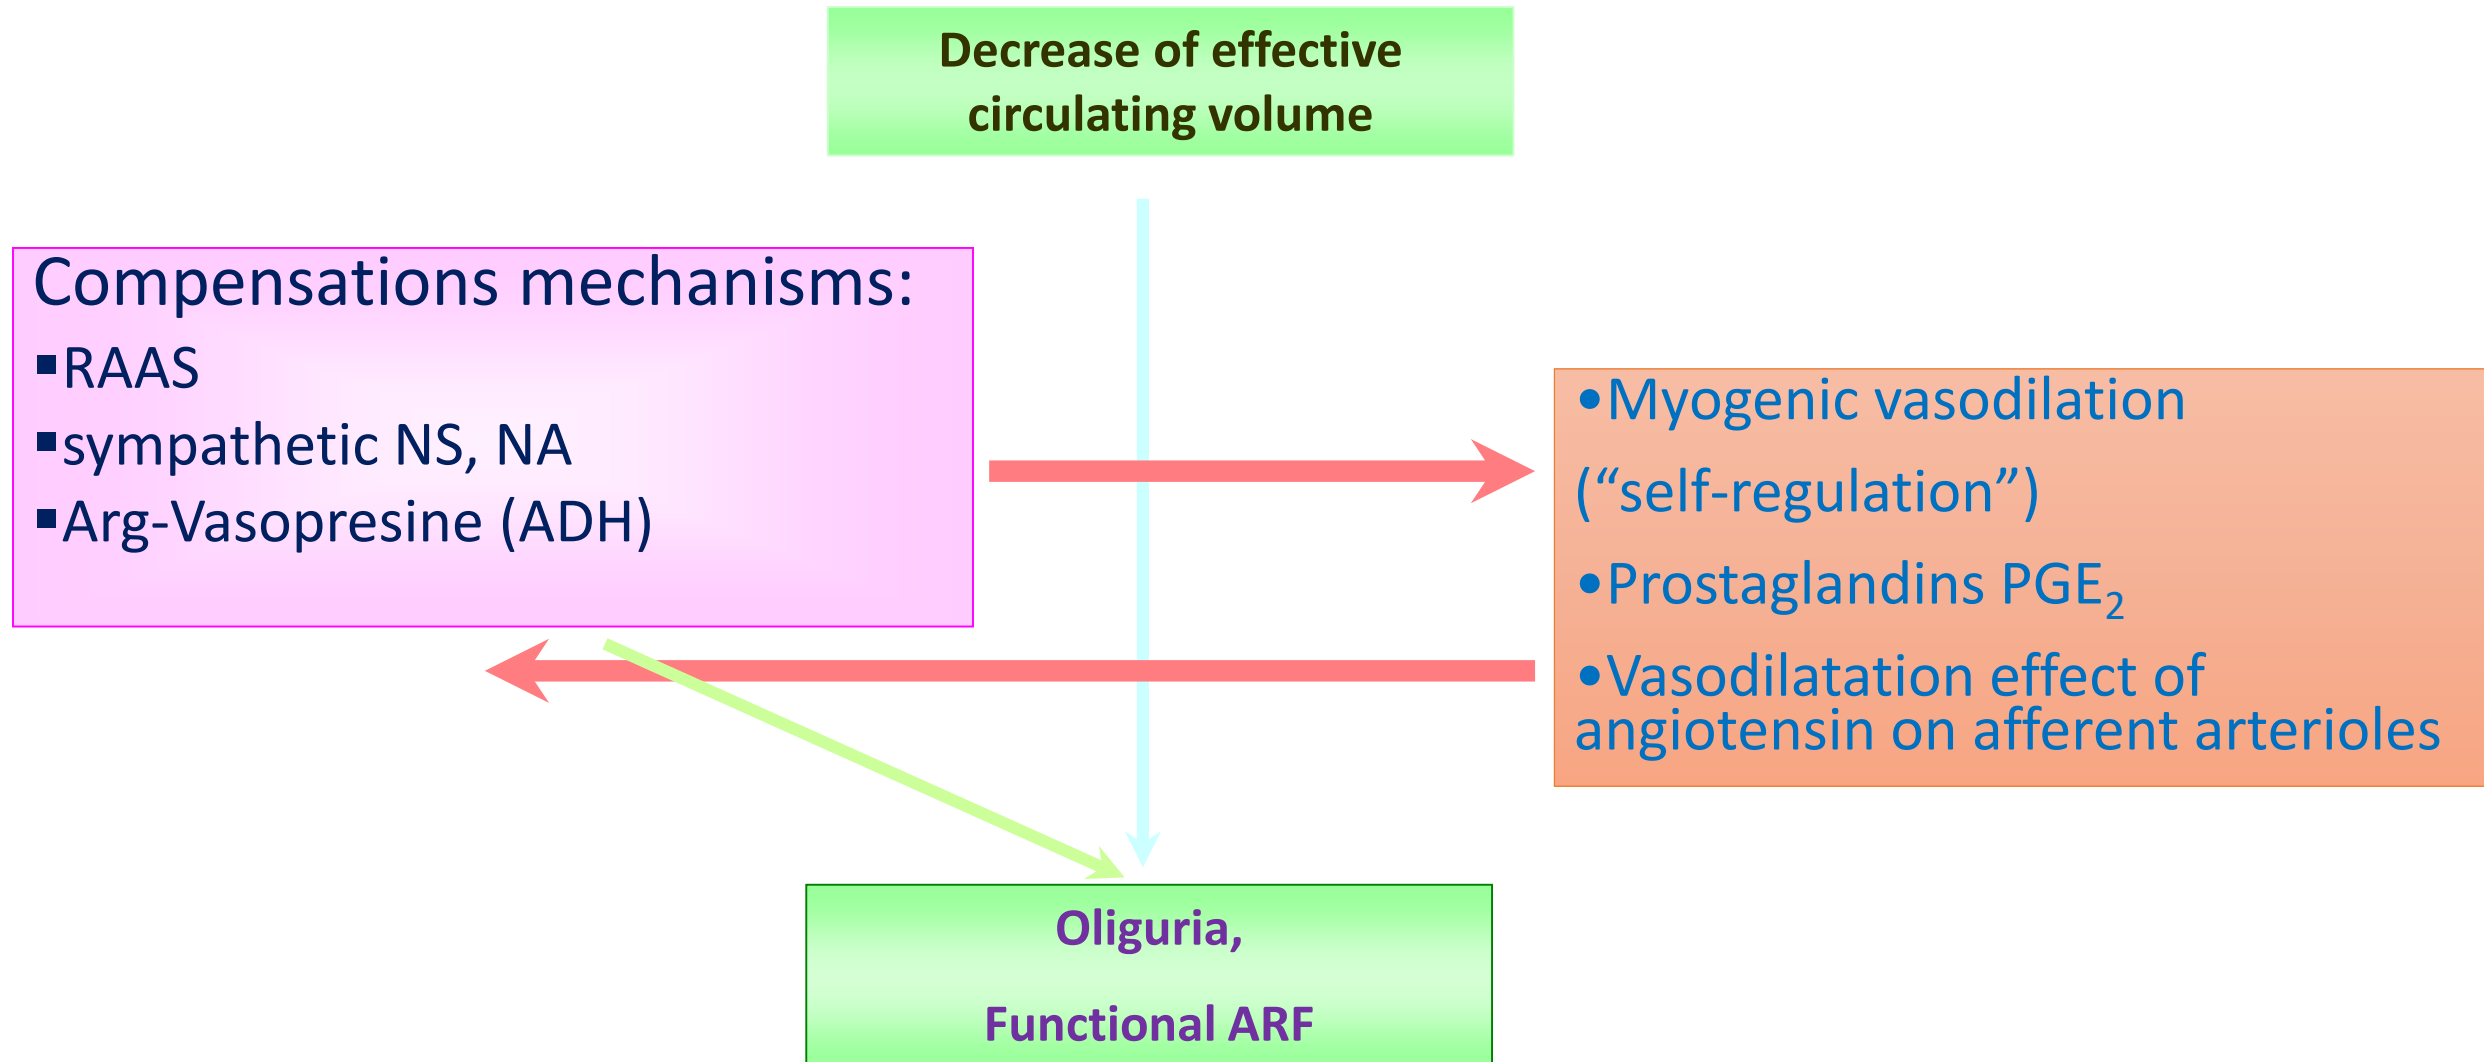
Decrease of effective circulating volume

Compensations mechanisms:
▪RAAS
▪sympathetic NS, NA
▪Arg-Vasopresine (ADH)

•Myogenic vasodilation (“self-regulation”)
•Prostaglandins $PGE_2$
•Vasodilatation effect of angiotensin on afferent arterioles

Oliguria,

Functional ARF